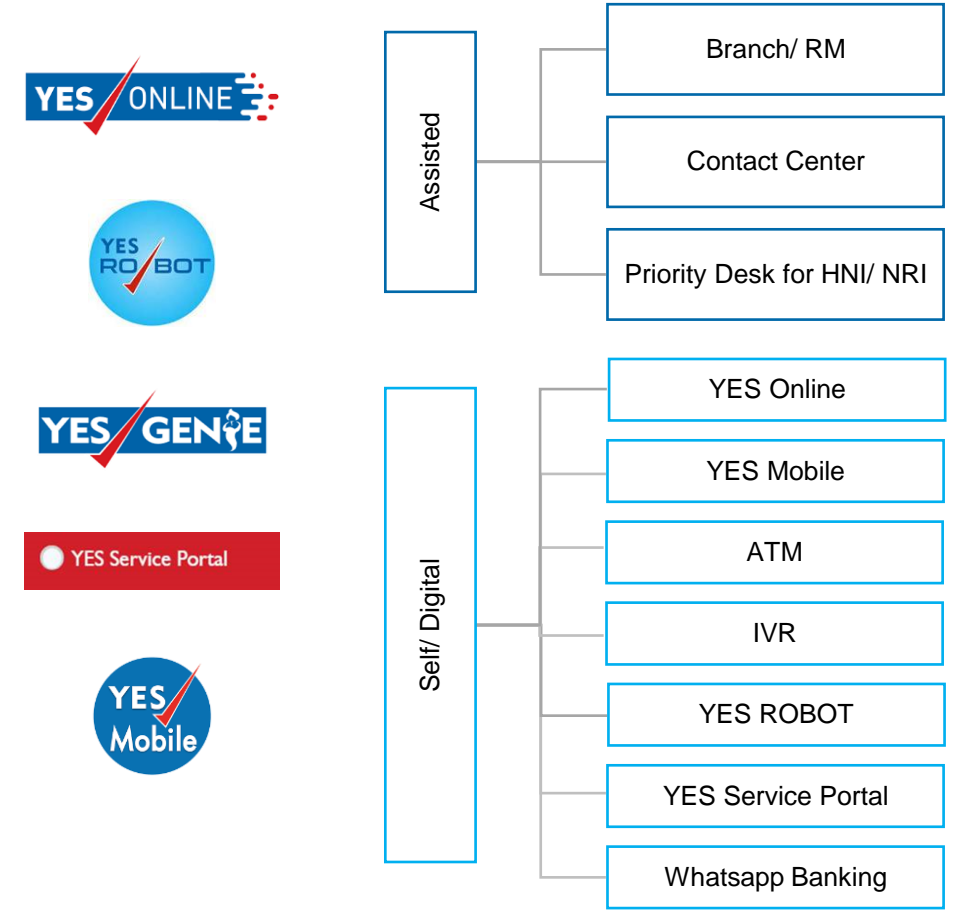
YES ONLINE

YES ROBOT

YES GENIE

YES Service Portal

YES Mobile

Assisted

Branch/ RM

Contact Center

Priority Desk for HNI/ NRI

Self/ Digital

YES Online

YES Mobile

ATM

IVR

YES ROBOT

YES Service Portal

Whatsapp Banking